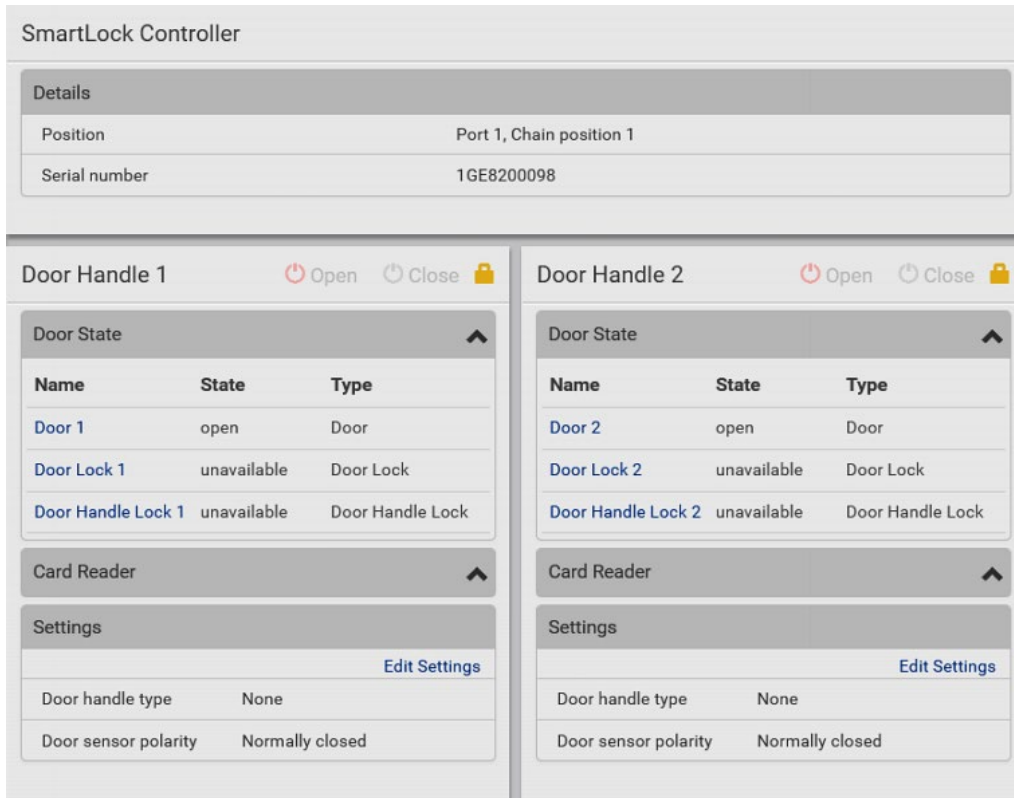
SmartLock Controller

Details

| Position | Port 1, Chain position 1 |
|---|---|
| Serial number | 1GE8200098 |

Door Handle 1 Open Close

Door State

| Name | State | Type |
|---|---|---|
| Door 1 | open | Door |
| Door Lock 1 | unavailable | Door Lock |
| Door Handle Lock 1 | unavailable | Door Handle Lock |

Card Reader

Settings

Edit Settings

| Door handle type | None |
|---|---|
| Door sensor polarity | Normally closed |

Door Handle 2 Open Close

Door State

| Name | State | Type |
|---|---|---|
| Door 2 | open | Door |
| Door Lock 2 | unavailable | Door Lock |
| Door Handle Lock 2 | unavailable | Door Handle Lock |

Card Reader

Settings

Edit Settings

| Door handle type | None |
|---|---|
| Door sensor polarity | Normally closed |